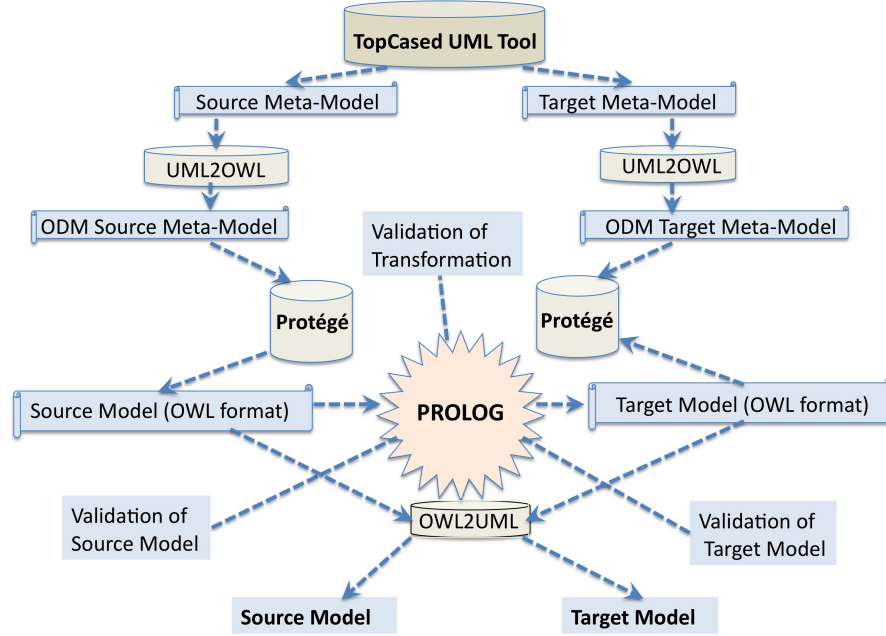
TopCased UML Tool

Source Meta-Model

Target Meta-Model

UML2OWL

UML2OWL

ODM Source Meta-Model

Validation of Transformation

ODM Target Meta-Model

Protégé

Protégé

Source Model (OWL format)

PROLOG

Target Model (OWL format)

Validation of Source Model

OWL2UML

Validation of Target Model

Source Model

Target Model